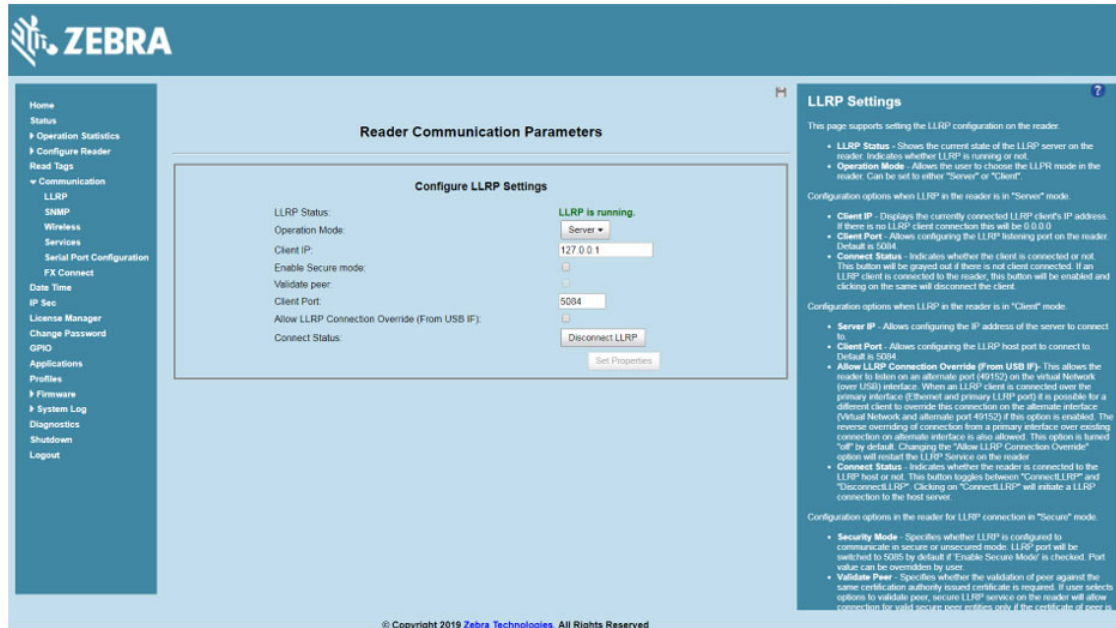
ZEBRA

Home
Status
▸ Operation Statistics
▸ Configure Reader
Read Tags
▾ Communication
LLRP
SNMP
Wireless
Services
Serial Port Configuration
FX Connect
Date Time
IP Sec
License Manager
Change Password
GPIO
Applications
Profiles
▸ Firmware
▸ System Log
Diagnostics
Shutdown
Logout

Reader Communication Parameters

Configure LLRP Settings

| | |
|---|---|
| LLRP Status: | LLRP is running. |
| Operation Mode: | Server ▾ |
| Client IP: | 127.0.0.1 |
| Enable Secure mode: | |
| Validate peer: | |
| Client Port: | 5084 |
| Allow LLRP Connection Override (From USB IF): | |
| Connect Status: | Disconnect LLRP |

Set Properties

© Copyright 2019 Zebra Technologies. All Rights Reserved

LLRP Settings

This page supports setting the LLRP configuration on the reader.

• LLRP Status - Shows the current state of the LLRP server on the reader. Indicates whether LLRP is running or not.
• Operation Mode - Allows the user to choose the LLPR mode in the reader. Can be set to either "Server" or "Client".

Configuration options when LLRP in the reader is in "Server" mode.

• Client IP - Displays the currently connected LLRP client's IP address. If there is no LLRP client connection this will be 0.0.0.0
• Client Port - Allows configuring the LLRP listening port on the reader. Default is 5084.
• Connect Status - Indicates whether the client is connected or not. This button will be grayed out if there is not client connected. If an LLRP client is connected to the reader, this button will be enabled and clicking on the same will disconnect the client.

Configuration options when LLRP in the reader is in "Client" mode.

• Server IP - Allows configuring the IP address of the server to connect to.
• Client Port - Allows configuring the LLRP host port to connect to. Default is 5084.
• Allow LLRP Connection Override (From USB IF)- This allows the reader to listen on an alternate port (49152) on the virtual Network (over USB) interface. When an LLRP client is connected over the primary interface (Ethernet and primary LLRP port) it is possible for a different client to override this connection on the alternate interface (Virtual Network and alternate port 49152) if this option is enabled. The reverse overriding of connection from a primary interface over existing connection on alternate interface is also allowed. This option is turned "off" by default. Changing the "Allow LLRP Connection Override" option will restart the LLRP Service on the reader.
• Connect Status - Indicates whether the reader is connected to the LLRP host or not. This button toggles between "ConnectLLRP" and "DisconnectLLRP". Clicking on "ConnectLLRP" will initiate a LLRP connection to the host server.

Configuration options in the reader for LLRP connection in "Secure" mode.

• Security Mode - Specifies whether LLRP is configured to communicate in secure or unsecured mode. LLRP port will be switched to 5085 by default if 'Enable Secure Mode' is checked. Port value can be overridden by user.
• Validate Peer - Specifies whether the validation of peer against the same certification authority issued certificate is required. If user selects options to validate peer, secure LLRP service on the reader will allow connection for valid secure peer entities only if the certificate of peer is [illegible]